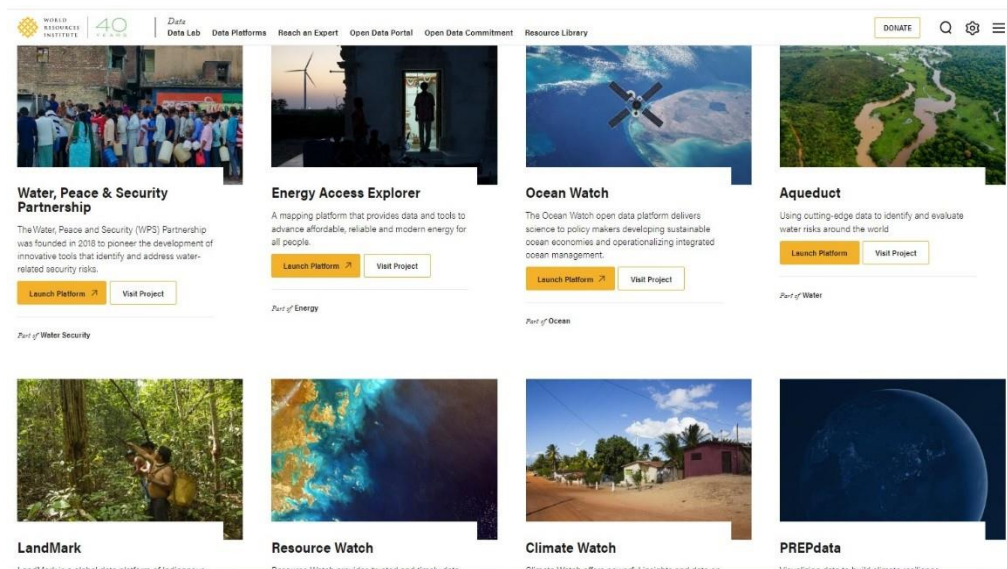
WORLD RESOURCES INSTITUTE 40 YEARS

Data
Data Lab Data Platforms Reach an Expert Open Data Portal Open Data Commitment Resource Library

DONATE

Water, Peace & Security Partnership

The Water, Peace and Security (WPS) Partnership was founded in 2018 to pioneer the development of innovative tools that identify and address water-related security risks.

Launch Platform Visit Project

Part of Water Security

Energy Access Explorer

A mapping platform that provides data and tools to advance affordable, reliable and modern energy for all people.

Launch Platform Visit Project

Part of Energy

Ocean Watch

The Ocean Watch open data platform delivers science to policy makers developing sustainable ocean economies and operationalizing integrated ocean management.

Launch Platform Visit Project

Part of Ocean

Aqueduct

Using cutting-edge data to identify and evaluate water risks around the world

Launch Platform Visit Project

Part of Water

LandMark

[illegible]

Resource Watch

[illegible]

Climate Watch

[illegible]

PREPdata

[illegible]